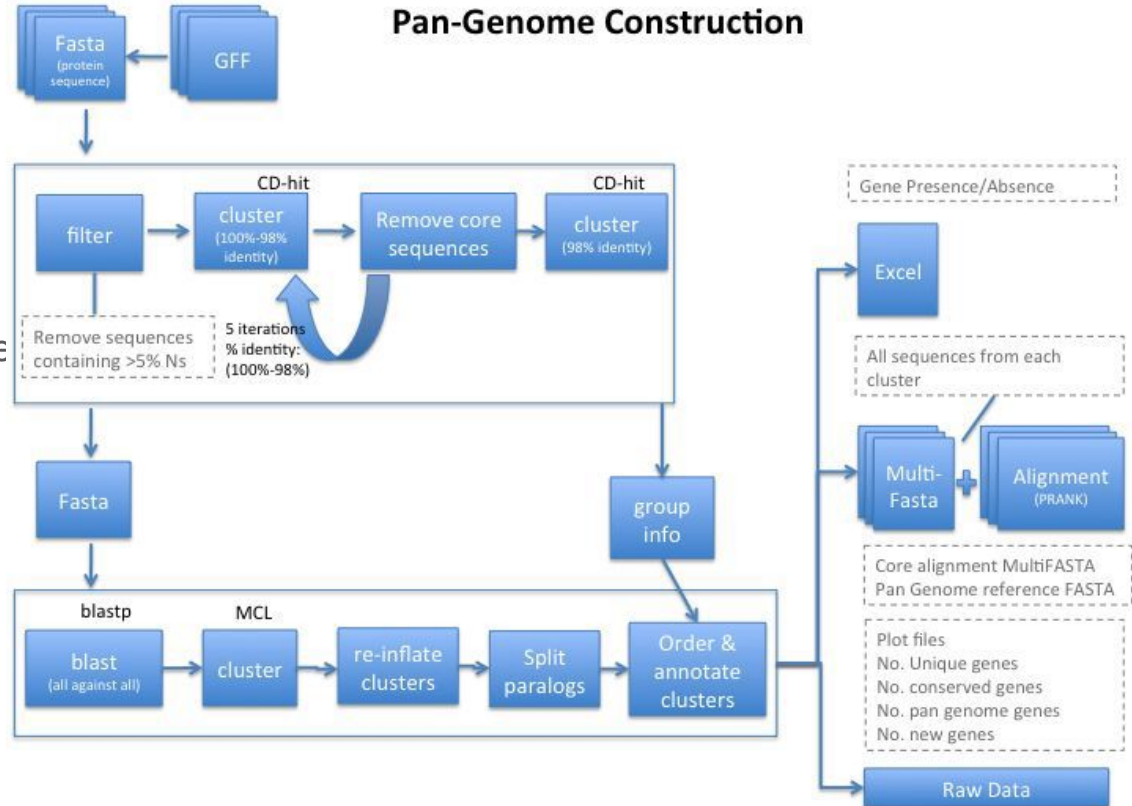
Pan-Genome Construction

Fasta (protein sequence)

GFF

CD-hit

CD-hit

filter

cluster (100%-98% identity)

Remove core sequences

cluster (98% identity)

Remove sequences containing >5% Ns

5 iterations % identity: (100%-98%)

Fasta

group info

blastp

MCL

blast (all against all)

cluster

re-inflate clusters

Split paralogs

Order & annotate clusters

Gene Presence/Absence

Excel

All sequences from each cluster

Multi-Fasta

Alignment (PRANK)

Core alignment MultiFASTA
Pan Genome reference FASTA

Plot files
No. Unique genes
No. conserved genes
No. pan genome genes
No. new genes

Raw Data